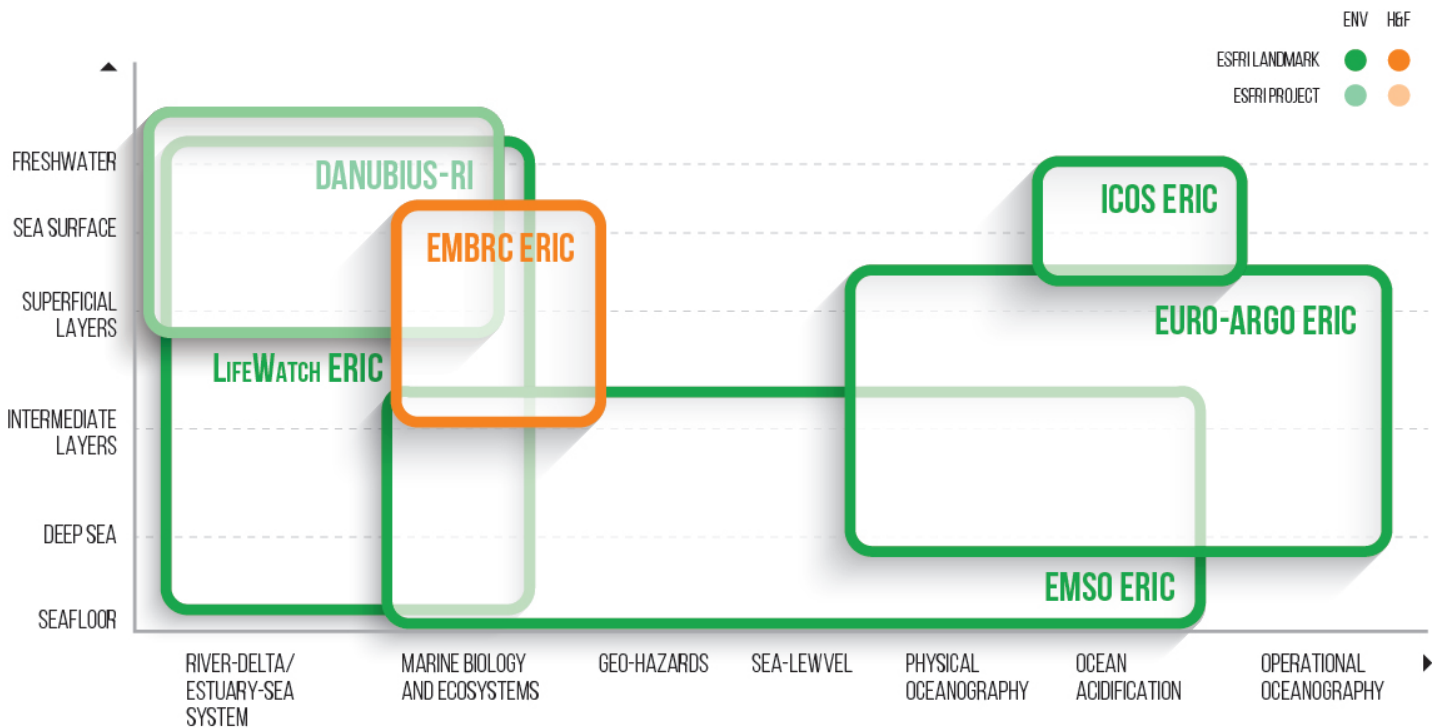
ENV H&F
ESFRI LANDMARK
ESFRI PROJECT

FRESHWATER
SEA SURFACE
SUPERFICIAL LAYERS
INTERMEDIATE LAYERS
DEEP SEA
SEAFLOOR

DANUBIUS-RI
EMBRC ERIC
LIFEWATCH ERIC
ICOS ERIC
EURO-ARGO ERIC
EMSO ERIC

RIVER-DELTA/ ESTUARY-SEA SYSTEM
MARINE BIOLOGY AND ECOSYSTEMS
GEO-HAZARDS
SEA-LEWVEL
PHYSICAL OCEANOGRAPHY
OCEAN ACIDIFICATION
OPERATIONAL OCEANOGRAPHY